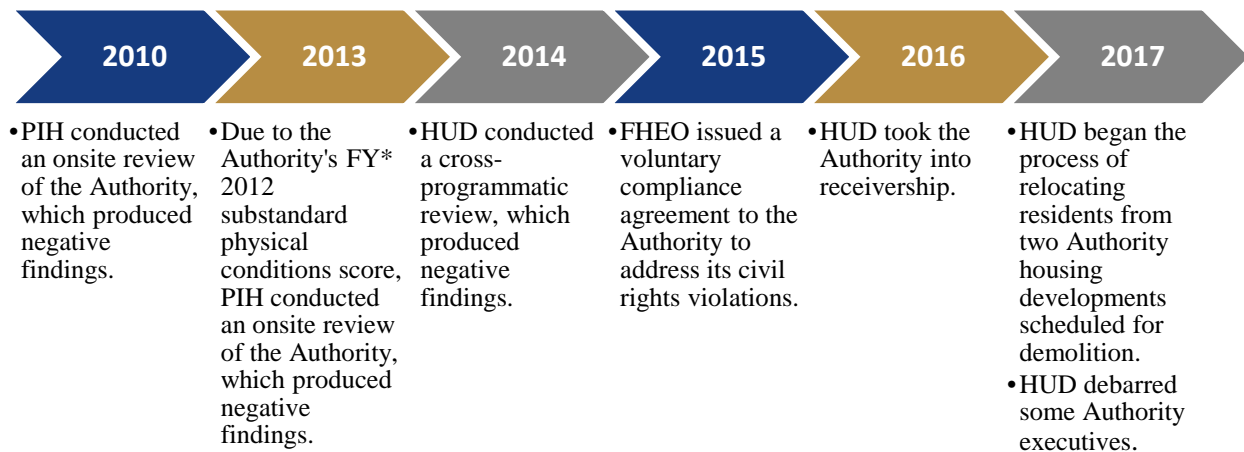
2010

• PIH conducted an onsite review of the Authority, which produced negative findings.

2013

• Due to the Authority's FY* 2012 substandard physical conditions score, PIH conducted an onsite review of the Authority, which produced negative findings.

2014

• HUD conducted a cross-programmatic review, which produced negative findings.

2015

• FHEO issued a voluntary compliance agreement to the Authority to address its civil rights violations.

2016

• HUD took the Authority into receivership.

2017

• HUD began the process of relocating residents from two Authority housing developments scheduled for demolition.
• HUD debarred some Authority executives.